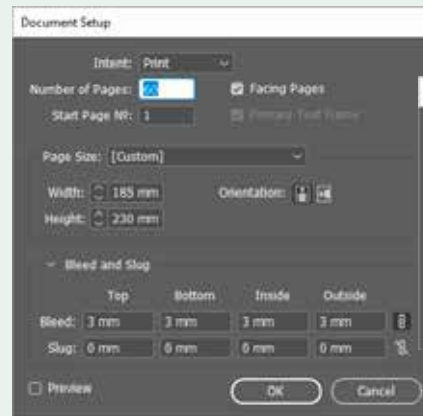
Document Setup

Intent: Print

Number of Pages: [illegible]

Facing Pages

Start Page №: 1

Primary Text Frame

Page Size: [Custom]

Width: 185 mm

Orientation:

Height: 230 mm

Bleed and Slug

| | Top | Bottom | Inside | Outside |
|---|---|---|---|---|
| Bleed: | 3 mm | 3 mm | 3 mm | 3 mm |
| Slug: | 0 mm | 0 mm | 0 mm | 0 mm |

Preview

OK

Cancel